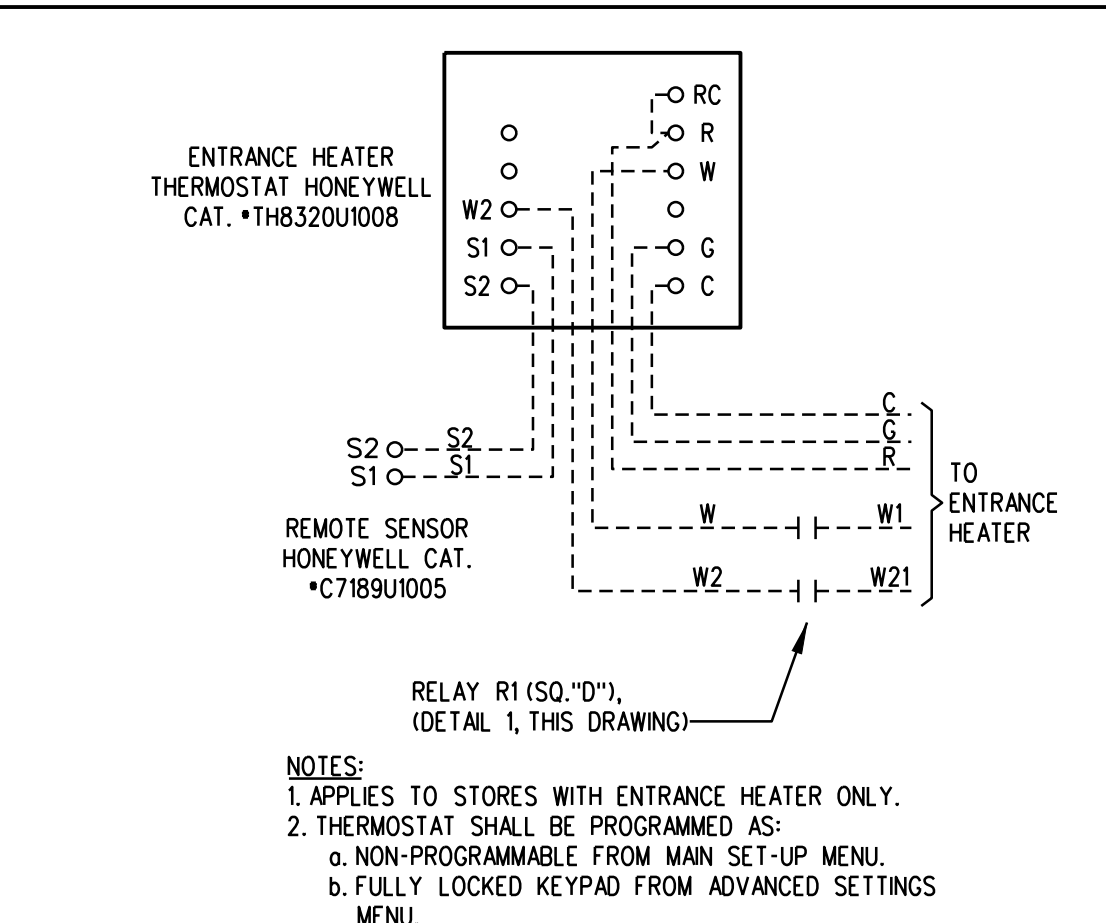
ENTRANCE HEATER THERMOSTAT HONEYWELL CAT. •TH8320U1008

RC
R
W
W2
S1
S2
G
C

C
G
R

TO ENTRANCE HEATER

S2
S1
S2
S1

W
W1
W2
W21

REMOTE SENSOR HONEYWELL CAT. •C7189U1005

RELAY R1 (SQ."D"), (DETAIL 1, THIS DRAWING)

NOTES:
1. APPLIES TO STORES WITH ENTRANCE HEATER ONLY.
2. THERMOSTAT SHALL BE PROGRAMMED AS:
a. NON-PROGRAMMABLE FROM MAIN SET-UP MENU.
b. FULLY LOCKED KEYPAD FROM ADVANCED SETTINGS MENU.